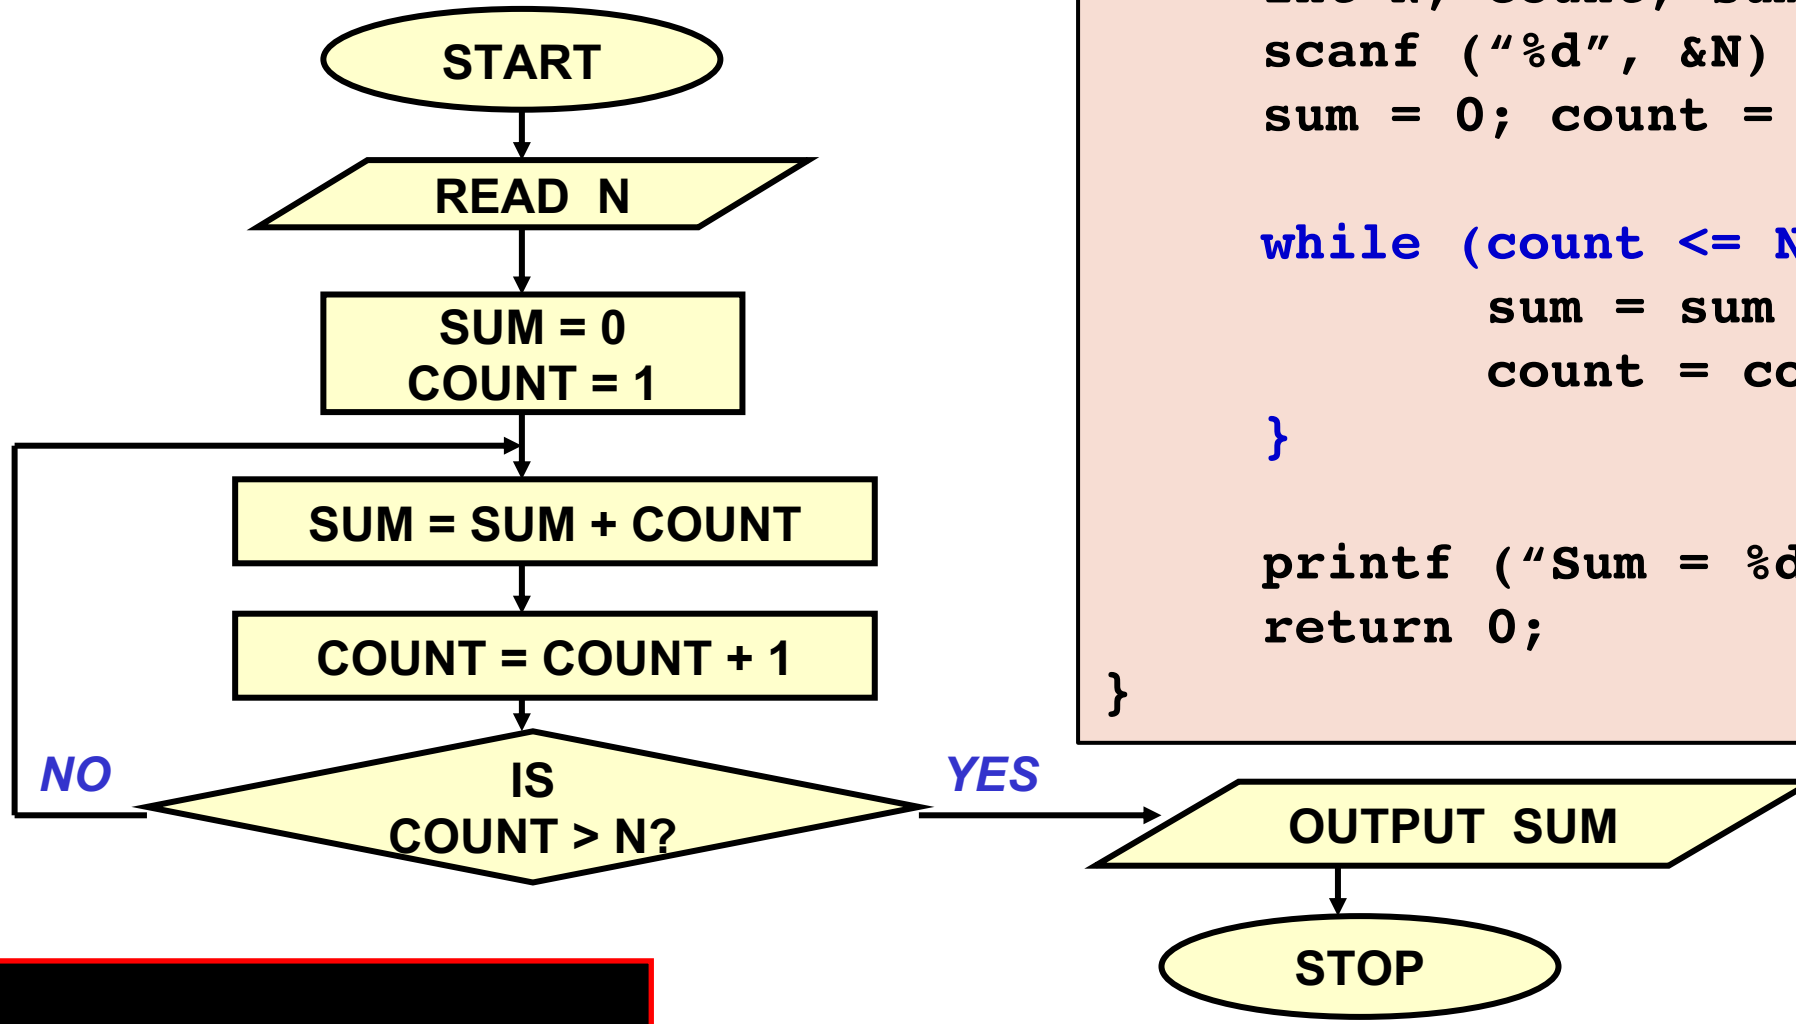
START

READ N

SUM = 0
COUNT = 1

SUM = SUM + COUNT

COUNT = COUNT + 1

NO

IS
COUNT > N?

YES

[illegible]
scanf (“%d”, &N)
sum = 0; count = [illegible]

while (count <= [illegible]
sum = sum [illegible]
count = c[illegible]
}

printf (“Sum = %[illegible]
return 0;
}

OUTPUT SUM

STOP